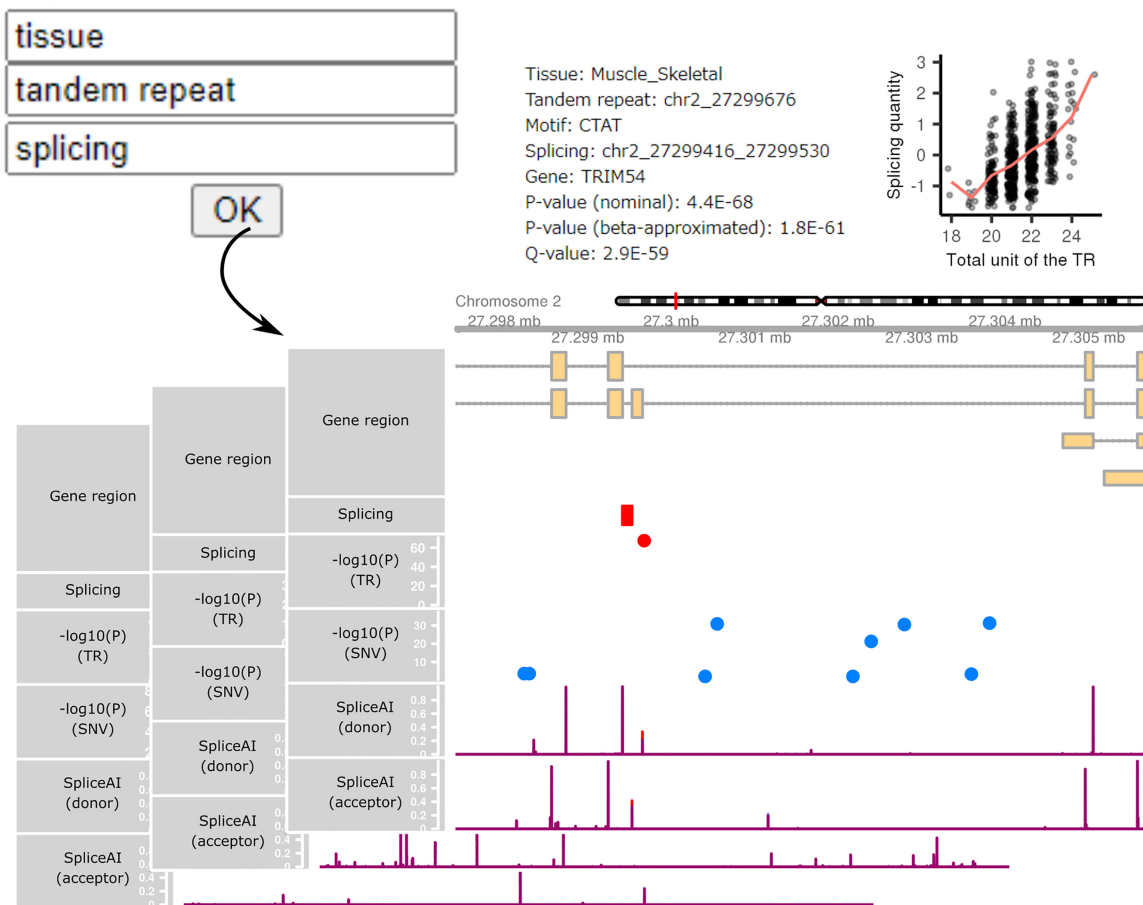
tissue

tandem repeat

splicing

OK

Tissue: Muscle_Skeletal
Tandem repeat: chr2_27299676
Motif: CTAT
Splicing: chr2_27299416_27299530
Gene: TRIM54
P-value (nominal): 4.4E-68
P-value (beta-approximated): 1.8E-61
Q-value: 2.9E-59

Splicing quantity
3
2
1
0
-1
18
20
22
24
Total unit of the TR

Chromosome 2
27.298 mb
27.3 mb
27.302 mb
27.304 mb
27.299 mb
27.301 mb
27.303 mb
27.305 mb

Gene region
Splicing
-log10(P)
(TR)
60
40
20
0
-log10(P)
(SNV)
30
20
10
SpliceAI
(donor)
0.8
0.6
0.4
0.2
0
SpliceAI
(acceptor)
0.8
0.6
0.4
0.2
0

Gene region
Splicing
-log10(P)
(TR)
-log10(P)
(SNV)
SpliceAI
(donor)
SpliceAI
(acceptor)
0.4
0.2
0

Gene region
Splicing
-log10(P)
(TR)
-log10(P)
(SNV)
SpliceAI
(donor)
SpliceAI
(acceptor)
0.4
0.2
0